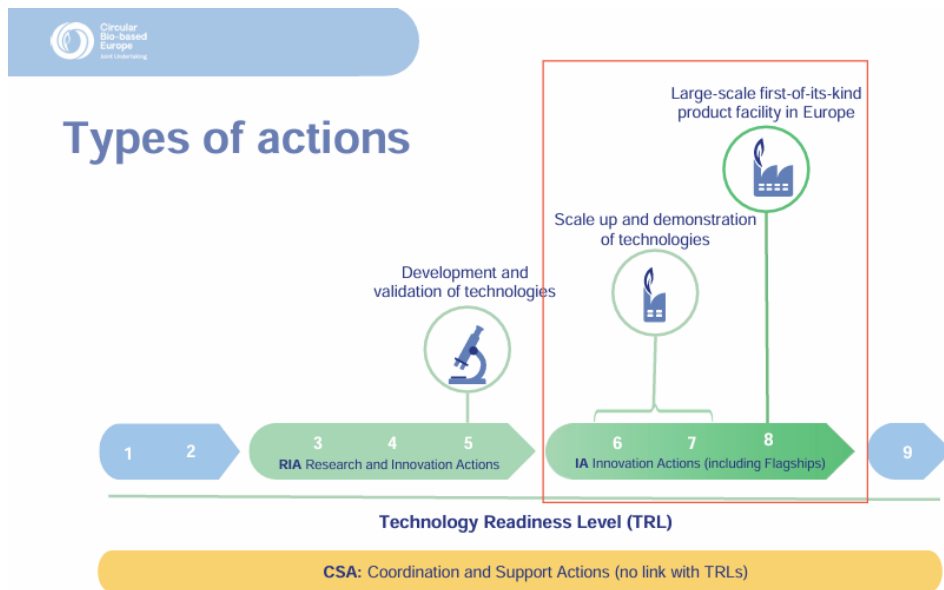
Circular Bio-based Europe Joint Undertaking

Types of actions

Large-scale first-of-its-kind product facility in Europe

Scale up and demonstration of technologies

Development and validation of technologies

1 2

3 4 5
RIA Research and Innovation Actions

6 7 8
IA Innovation Actions (including Flagships)

9

Technology Readiness Level (TRL)

CSA: Coordination and Support Actions (no link with TRLs)